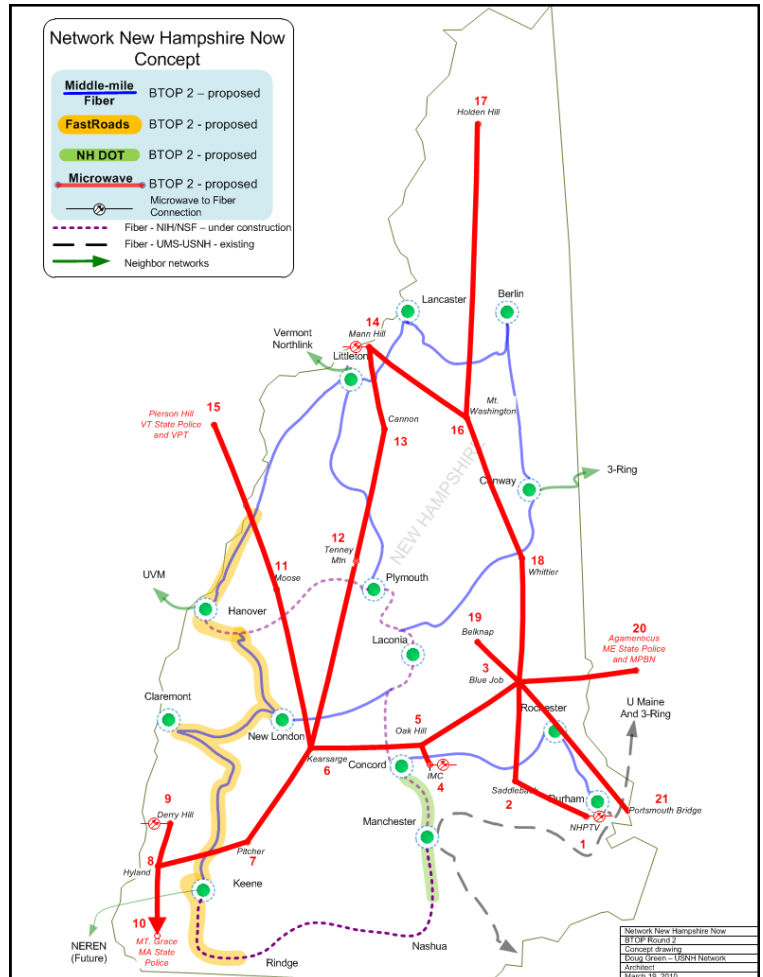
Network New Hampshire Now Concept

Middle-mile Fiber BTOP 2 – proposed
FastRoads BTOP 2 - proposed
NH DOT BTOP 2 - proposed
Microwave BTOP 2 - proposed
Microwave to Fiber Connection
Fiber - NIH/NSF – under construction
Fiber - UMS-USNH - existing
Neighbor networks

17
Holden Hill
Lancaster
Berlin
14
Mann Hill
Vermont Northlink
Littleton
Mt. Washington
16
15
Pierson Hill VT State Police and VPT
Cannon
13
NEW HAMPSHIRE
Conway
3-Ring
12
Tenney Mtn
18
Whittier
11
Moose
Plymouth
UVM
Hanover
19
Belknap
20
Agamenticus ME State Police and MPBN
Laconia
3
Blue Job
U Maine And 3-Ring
Claremont
Rochester
New London
5
Oak Hill
Kearsarge
6
Concord
IMC
4
Saddleback
2
Durham
21
Portsmouth Bridge
9
Derry Hill
Manchester
NHPTV
1
Pitcher
7
8
Hyland
Keene
10
MT. Grace MA State Police
NEREN (Future)
Rindge
Nashua

Network New Hampshire Now
BTOP Round 2
Concept drawing
Doug Green – USNH Network Architect
March 19, 2010